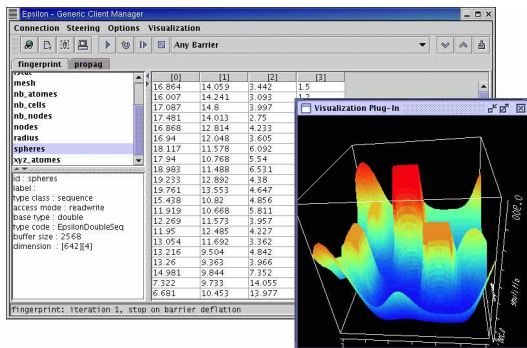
Epsilon - Generic Client Manager

Connection Steering Options Visualization

Any Barrier

fingerprint propag

mesh
nb_atomes
nb_cells
nb_nodes
nodes
radius
spheres
xyz_atomes

id : spheres
label :
type class : sequence
access mode : readwrite
base type : double
type code : EpsilonDoubleSeq
buffer size : 2568
dimension : [642][4]

| [0] | [1] | [2] | [3] |
|---|---|---|---|
| 16.864 | 14.059 | 3.442 | 1.5 |
| 16.007 | 14.241 | 3.093 | 1.2 |
| 17.087 | 14.8 | 3.997 | |
| 17.481 | 14.013 | 2.75 | |
| 16.868 | 12.814 | 4.233 | |
| 16.94 | 12.048 | 3.605 | |
| 18.117 | 11.578 | 6.092 | |
| 17.94 | 10.768 | 5.54 | |
| 18.983 | 11.488 | 6.531 | |
| 19.233 | 12.892 | 4.38 | |
| 19.761 | 13.553 | 4.647 | |
| 15.438 | 10.82 | 4.856 | |
| 11.919 | 10.668 | 5.811 | |
| 12.269 | 11.573 | 3.957 | |
| 11.95 | 12.485 | 4.227 | |
| 13.054 | 11.692 | 3.362 | |
| 13.216 | 9.504 | 4.842 | |
| 13.26 | 9.363 | 3.966 | |
| 14.981 | 9.844 | 7.352 | |
| 7.322 | 9.733 | 14.055 | |
| 6.681 | 10.453 | 13.977 | |

Visualization Plug-In

fingerprint: iteration 1, stop on barrier deflation